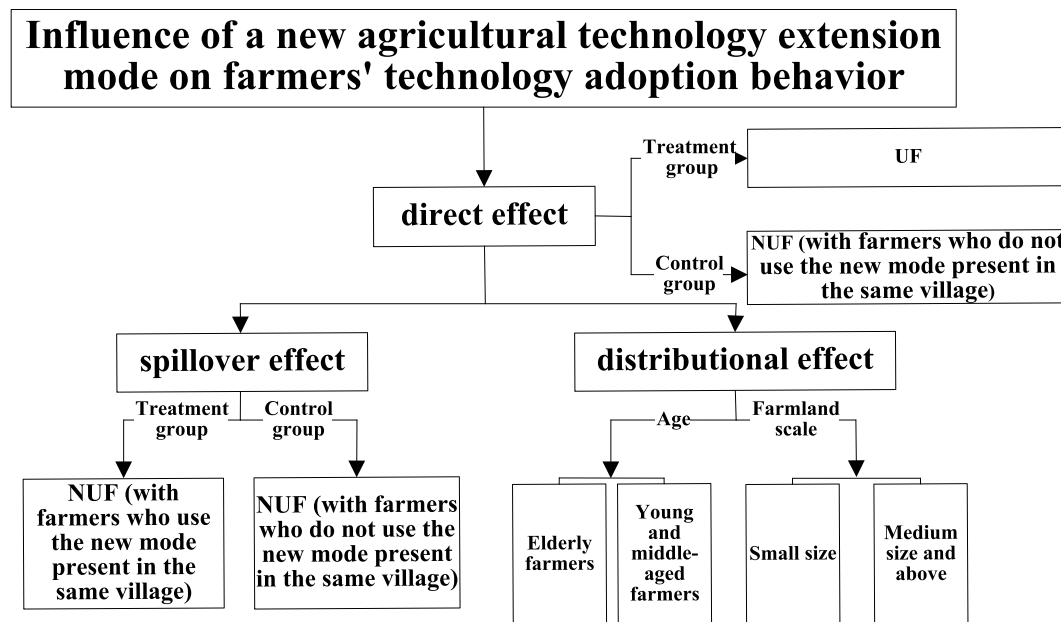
Influence of a new agricultural technology extension mode on farmers' technology adoption behavior

direct effect

Treatment group

UF

Control group

NUF (with farmers who do not use the new mode present in the same village)

spillover effect

Treatment group

Control group

NUF (with farmers who use the new mode present in the same village)

NUF (with farmers who do not use the new mode present in the same village)

distributional effect

Age

Farmland scale

Elderly farmers

Young and middle-aged farmers

Small size

Medium size and above